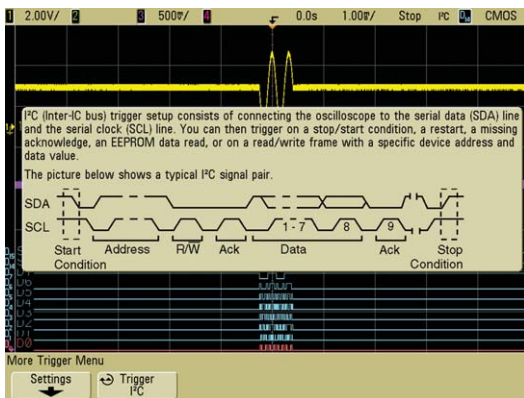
1 2.00V/ 2 3 500mV/ 4 0.0s 1.00s/ Stop I²C CMOS

I²C (Inter-IC bus) trigger setup consists of connecting the oscilloscope to the serial data (SDA) line and the serial clock (SCL) line. You can then trigger on a stop/start condition, a restart, a missing acknowledge, an EEPROM data read, or on a read/write frame with a specific device address and data value.

The picture below shows a typical I²C signal pair.

SDA

SCL

1 - 7 8 9

Start Condition Address R/W Ack Data Ack Stop Condition

D4

D3

D2

D1

D0

More Trigger Menu

Settings

Trigger I²C